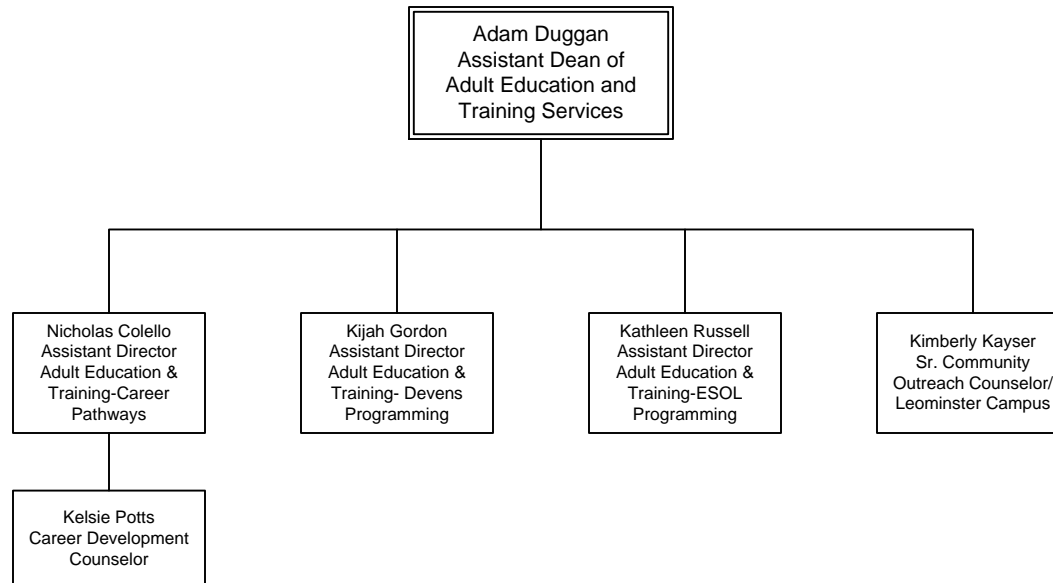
Adam Duggan
Assistant Dean of Adult Education and Training Services

Nicholas Colello
Assistant Director Adult Education & Training-Career Pathways

Kijah Gordon
Assistant Director Adult Education & Training- Devens Programming

Kathleen Russell
Assistant Director Adult Education & Training-ESOL Programming

Kimberly Kayser
Sr. Community Outreach Counselor/ Leominster Campus

Kelsie Potts
Career Development Counselor